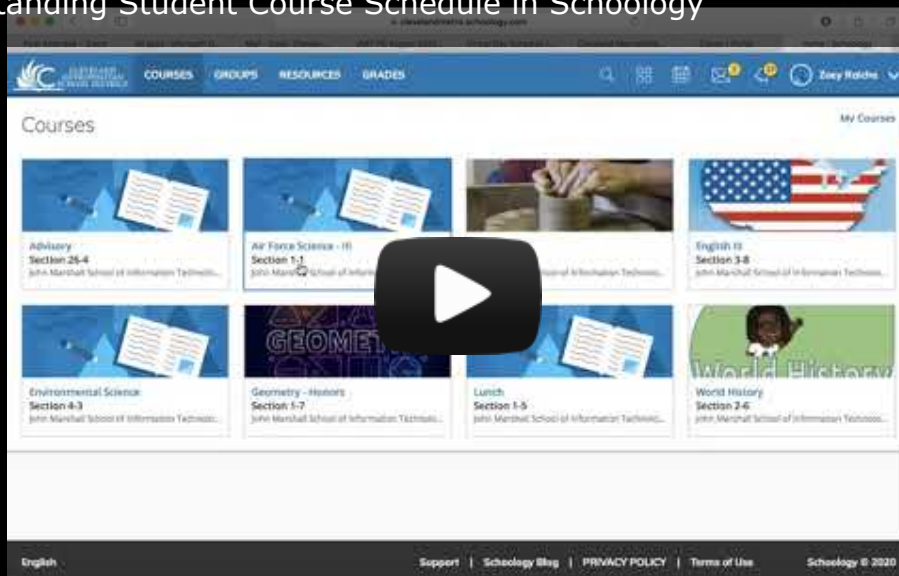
Landing Student Course Schedule in Schoology

clevelandmetro.schoology.com

COURSES GROUPS RESOURCES GRADES

Zoey Rolche

Courses

My Courses

Advisory
Section 26-4
John Marshall School of Information Technolo...

Air Force Science - III
Section 1-1
John Marshall School of Informa...

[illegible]
John Marshall School of Information Technolo...

English III
Section 3-8
John Marshall School of Information Technolo...

GEOMETRY

Environmental Science
Section 4-3
John Marshall School of Information Technolo...

Geometry - Honors
Section 1-7
John Marshall School of Information Technolo...

Lunch
Section 1-5
John Marshall School of Information Technolo...

World History

World History
Section 2-6
John Marshall School of Information Technolo...

English

Support | Schoology Blog | PRIVACY POLICY | Terms of Use

Schoology © 2020